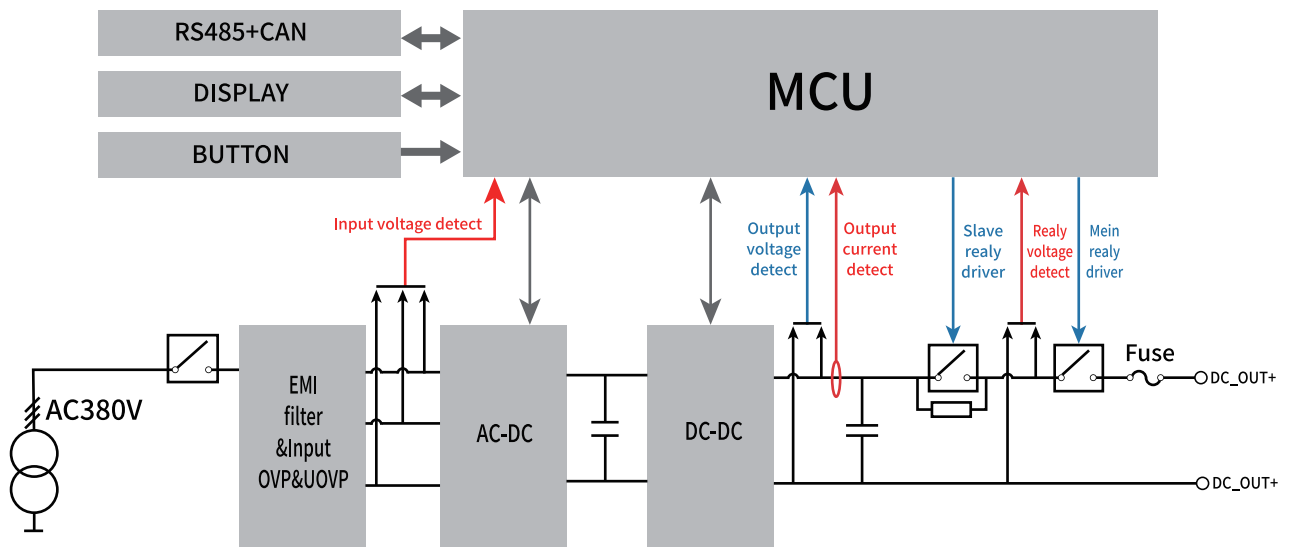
RS485+CAN

DISPLAY

BUTTON

MCU

Input voltage detect

Output voltage detect

Output current detect

Slave realy driver

Realy voltage detect

Mein realy driver

AC380V

EMI filter &Input OVP&UOVP

AC-DC

DC-DC

Fuse

DC_OUT+

DC_OUT+